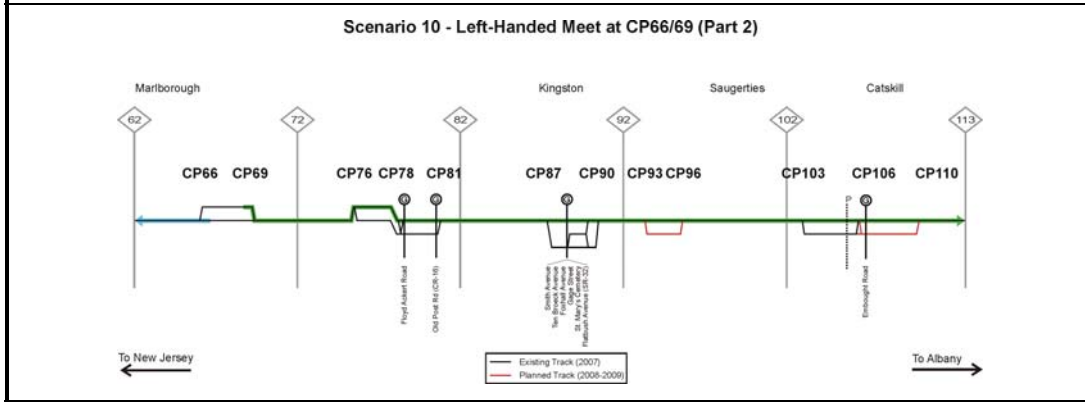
Scenario 10 - Left-Handed Meet at CP66/69 (Part 2)

Marlborough

Kingston

Saugerties

Catskill

62

72

82

92

102

113

CP66

CP69

CP76

CP78

CP81

CP87

CP90

CP93

CP96

CP103

CP106

CP110

Floyd Ackert Road

Old Post Rd (CR-16)

Smith Avenue

Ten Broeck Avenue

Foxhall Avenue

Gage Street

St. Mary's Cemetery

Flatbush Avenue (SR 32)

Embought Road

To New Jersey

Existing Track (2007)

Planned Track (2008-2009)

To Albany